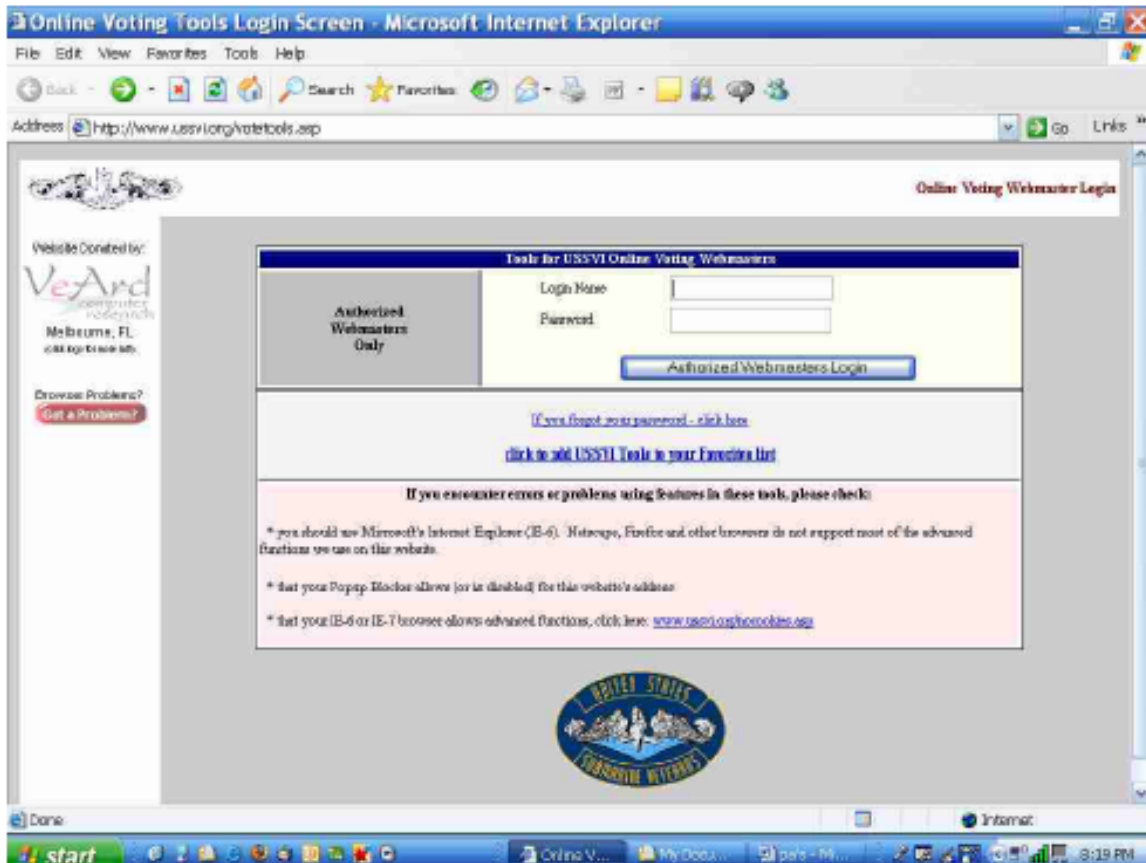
Online Voting Tools Login Screen - Microsoft Internet Explorer

File Edit View Favorites Tools Help

Back Search Favorites

Address http://www.ussvi.org/votetools.asp Go Links

Online Voting Webmaster Login

Website Donated by:

VeArd computer research

Melbourne, FL

click logo for more info

Browser Problems?

Got a Problem?

Tools for USSVI Online Voting Webmasters

Authorized Webmasters Only

Login Name

Password

Authorized Webmasters Login

If you forgot your password - click here

click to add USSVI Tools to your Favorites list

If you encounter errors or problems using features in these tools, please check:

* you should use Microsoft's Internet Explorer (IE-6). Netscape, Firefox and other browsers do not support most of the advanced functions we use on this website.

* that your Popup Blocker allows (or is disabled) for this website's address

* that your IE-6 or IE-7 browser allows advanced functions, click here: www.ussvi.org/nocookies.asp

UNITED STATES SUBMARINE VETERANS

Done

Internet

start

Online V...

My Docu...

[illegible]

3:19 PM